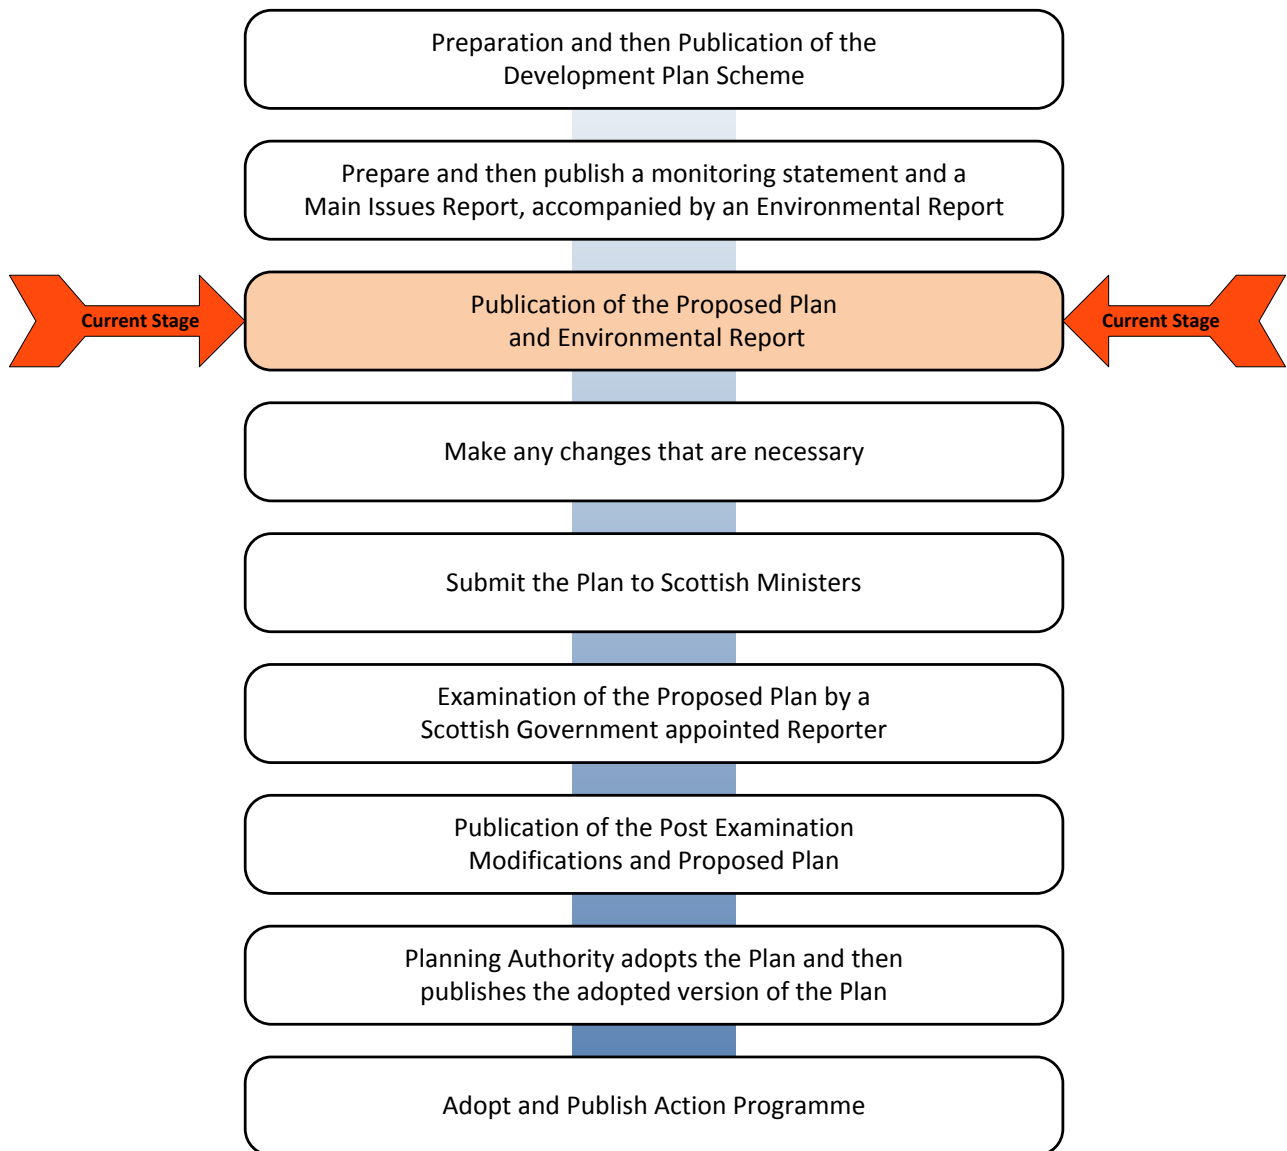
Preparation and then Publication of the Development Plan Scheme

Prepare and then publish a monitoring statement and a Main Issues Report, accompanied by an Environmental Report

Current Stage

Publication of the Proposed Plan and Environmental Report

Current Stage

Make any changes that are necessary

Submit the Plan to Scottish Ministers

Examination of the Proposed Plan by a Scottish Government appointed Reporter

Publication of the Post Examination Modifications and Proposed Plan

Planning Authority adopts the Plan and then publishes the adopted version of the Plan

Adopt and Publish Action Programme